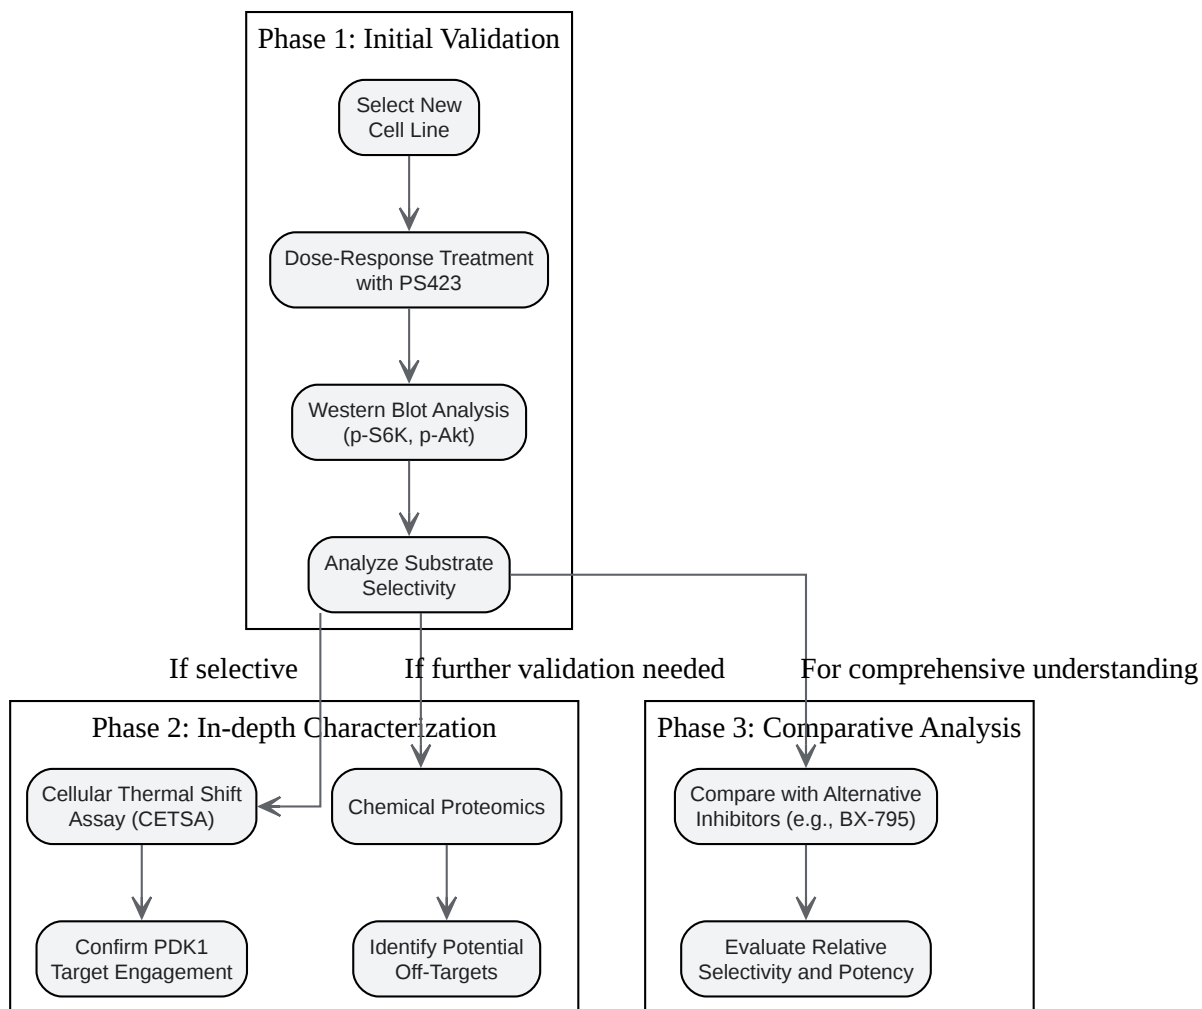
Phase 1: Initial Validation

Select New Cell Line

Dose-Response Treatment with PS423

Western Blot Analysis (p-S6K, p-Akt)

Analyze Substrate Selectivity

If selective

If further validation needed

For comprehensive understanding

Phase 2: In-depth Characterization

Cellular Thermal Shift Assay (CETSA)

Confirm PDK1 Target Engagement

Chemical Proteomics

Identify Potential Off-Targets

Phase 3: Comparative Analysis

Compare with Alternative Inhibitors (e.g., BX-795)

Evaluate Relative Selectivity and Potency